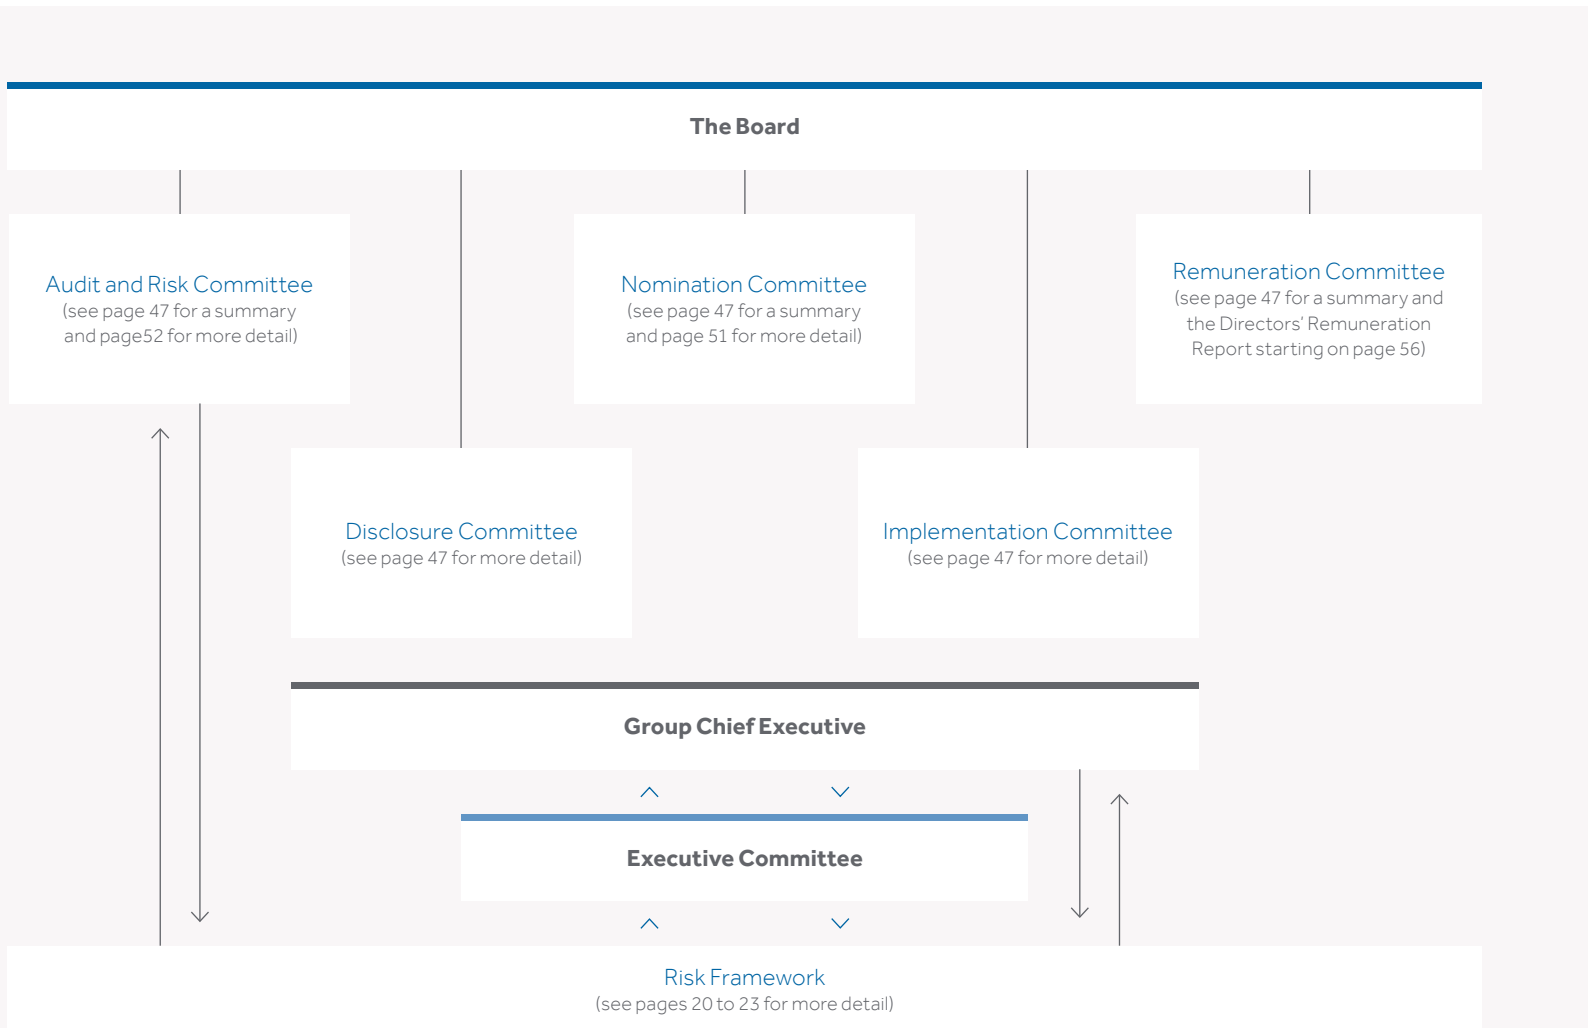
The Board

Audit and Risk Committee
(see page 47 for a summary and page52 for more detail)

Nomination Committee
(see page 47 for a summary and page 51 for more detail)

Remuneration Committee
(see page 47 for a summary and the Directors' Remuneration Report starting on page 56)

Disclosure Committee
(see page 47 for more detail)

Implementation Committee
(see page 47 for more detail)

Group Chief Executive

Executive Committee

Risk Framework
(see pages 20 to 23 for more detail)